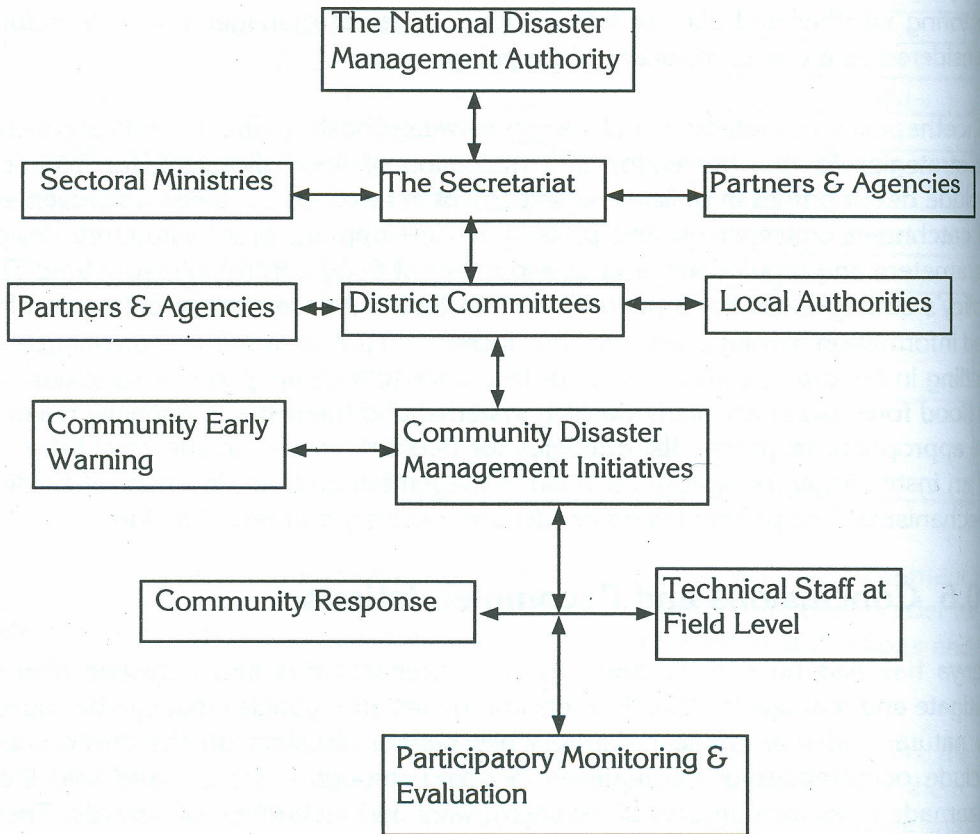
The National Disaster Management Authority

Sectoral Ministries

The Secretariat

Partners & Agencies

Partners & Agencies

District Committees

Local Authorities

Community Early Warning

Community Disaster Management Initiatives

Community Response

Technical Staff at Field Level

Participatory Monitoring & Evaluation